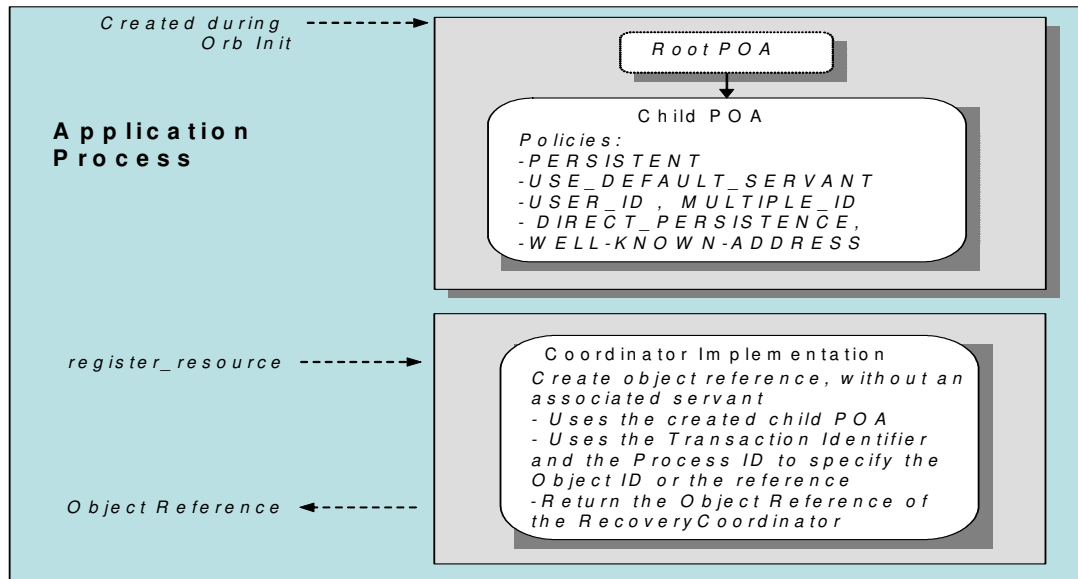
Created during Orb Init

Root POA

Child POA
Policies:
-PERSISTENT
-USE_DEFAULT_SERVANT
-USER_ID, MULTIPLE_ID
- DIRECT_PERSISTENCE,
-WELL-KNOWN-ADDRESS

Application Process

register_resource

Coordinator Implementation
Create object reference, without an associated servant
- Uses the created child POA
- Uses the Transaction Identifier and the Process ID to specify the Object ID or the reference
-Return the Object Reference of the RecoveryCoordinator

Object Reference